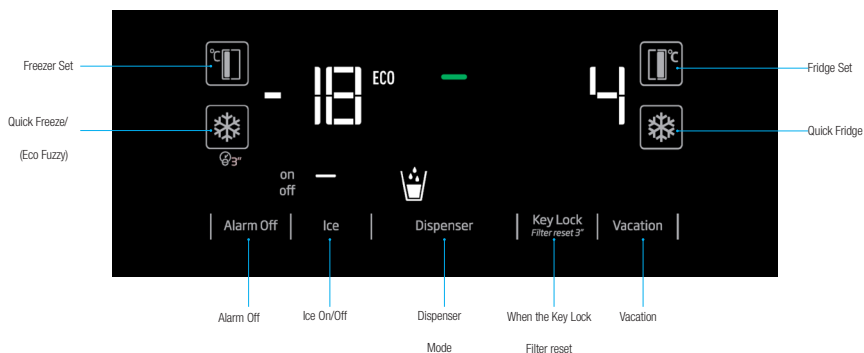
Freezer Set

Quick Freeze/

(Eco Fuzzy)

°C

3"

- 18 ECO

on
off

4

°C

Fridge Set

Quick Fridge

Alarm Off | Ice | Dispenser | Key Lock Filter reset 3" | Vacation

Alarm Off

Ice On/Off

Dispenser Mode

When the Key Lock Filter reset

Vacation